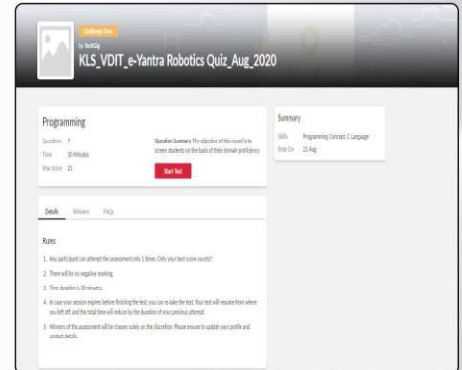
Challenge Zone
by TechGig
KLS_VDIT_e-Yantra Robotics Quiz_Aug_2020

Programming
Questions 7
Time 30 Minutes
Max Score 21

Question Summary: The objective of this round is to screen students on the basis of their domain proficiency.

Start Test

Summary
Skills Programming Concept, C Language
Ends On 21 Aug

Details Winners FAQs

Rules

1. Any participant can attempt the assessment only 1 times. Only your best score counts!
2. There will be no negative marking.
3. Time duration is 30 minutes.
4. In case your session expires before finishing the test, you can re-take the test. Your test will resume from where you left off, and the total time will reduce by the duration of your previous attempt.
5. Winners of the assessment will be chosen solely on the discretion. Please ensure to update your profile and contact details.